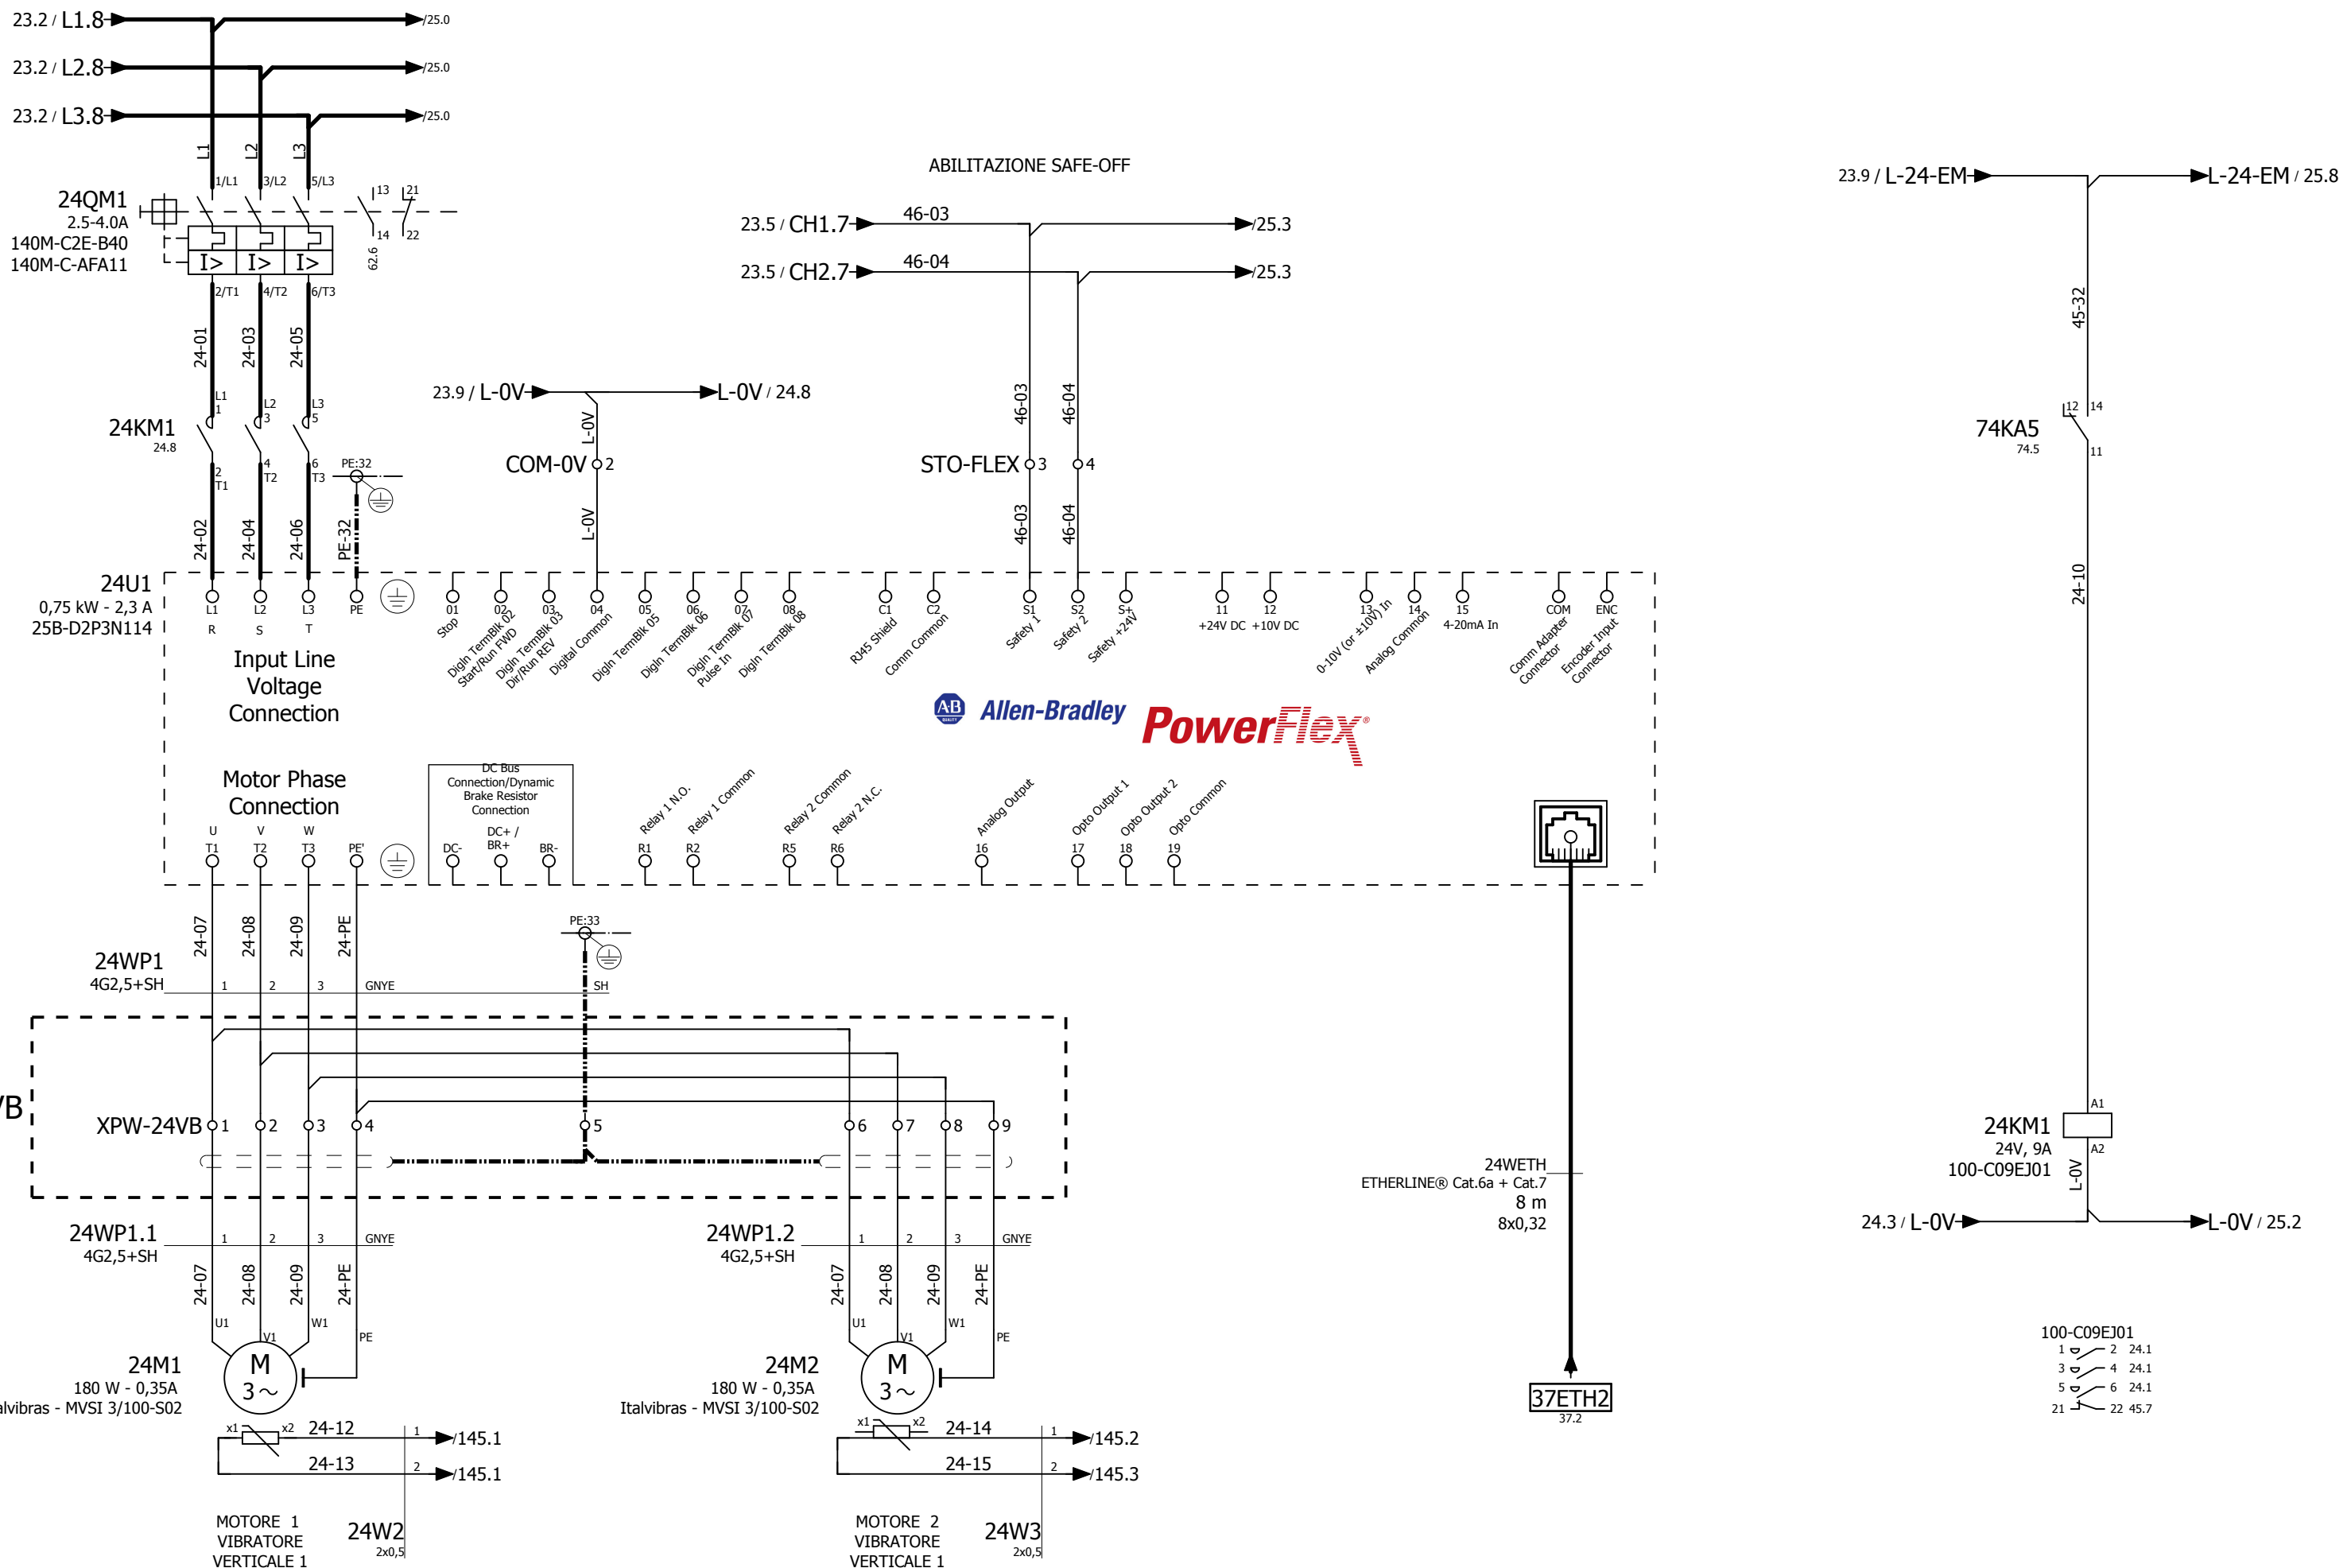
23.2 / L1.8 /25.0
23.2 / L2.8 /25.0
23.2 / L3.8 /25.0

L1 L2 L3
1/L1 3/L2 5/L3
13 21
14 22
62.6
24QM1
2.5-4.0A
140M-C2E-B40
140M-C-AFA11
I> I> I>
2/T1 4/T2 6/T3
24-01 24-03 24-05
L1 1 L2 3 L3 5
24KM1
24.8
2 T1 4 T2 6 T3
PE:32
24-02 24-04 24-06 PE-32

ABILITAZIONE SAFE-OFF
23.5 / CH1.7 46-03 /25.3
23.5 / CH2.7 46-04 /25.3
23.9 / L-0V L-0V / 24.8
L-0V
COM-0V 2
L-0V
46-03 46-04
STO-FLEX 3 4
46-03 46-04

23.9 / L-24-EM L-24-EM / 25.8
45-32
12 14
74KA5
74.5
11
24-10

24U1
0,75 kW - 2,3 A
25B-D2P3N114
L1 L2 L3 PE
R S T
01 Stop
02 DigIn TermBlk 02 Start/Run FWD
03 DigIn TermBlk 03 Dir/Run REV
04 Digital Common
05 DigIn TermBlk 05
06 DigIn TermBlk 06
07 DigIn TermBlk 07 Pulse In
08 DigIn TermBlk 08
C1 RJ45 Shield
C2 Comm Common
S1 Safety 1
S2 Safety 2
S+ Safety +24V
11 +24V DC
12 +10V DC
13 0-10V (or ±10V) In
14 Analog Common
15 4-20mA In
COM Comm Adapter Connector
ENC Encoder Input Connector
Input Line Voltage Connection
Allen-Bradley PowerFlex®
Motor Phase Connection
DC Bus Connection/Dynamic Brake Resistor Connection
DC- DC+ / BR+ BR-
Relay 1 N.O. R1
Relay 1 Common R2
Relay 2 Common R5
Relay 2 N.C. R6
Analog Output 16
Opto Output 1 17
Opto Output 2 18
Opto Common 19
U V W
T1 T2 T3 PE'

24-07 24-08 24-09 24-PE
PE:33
24WP1
4G2,5+SH
1 2 3 GNYE SH
VB
XPW-24VB 1 2 3 4 5 6 7 8 9
24WETH
ETHERLINE® Cat.6a + Cat.7
8 m
8x0,32
A1
24KM1
24V, 9A
100-C09EJ01
A2
L-0V
24.3 / L-0V L-0V / 25.2

24WP1.1
4G2,5+SH
1 2 3 GNYE
24-07 24-08 24-09 24-PE
U1 V1 W1 PE
24M1
180 W - 0,35A
alvibras - MVSI 3/100-S02
M 3~
x1 x2 24-12 1 /145.1
24-13 2 /145.1
MOTORE 1
VIBRATORE
VERTICALE 1
24W2
2x0,5

24WP1.2
4G2,5+SH
1 2 3 GNYE
24-07 24-08 24-09 24-PE
U1 V1 W1 PE
24M2
180 W - 0,35A
Italvibras - MVSI 3/100-S02
M 3~
x1 x2 24-14 1 /145.2
24-15 2 /145.3
MOTORE 2
VIBRATORE
VERTICALE 1
24W3
2x0,5

37ETH2
37.2

100-C09EJ01
1 2 24.1
3 4 24.1
5 6 24.1
21 22 45.7